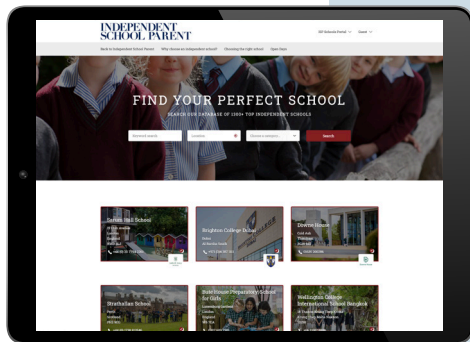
INDEPENDENT SCHOOL PARENT

ISP Schools Portal Guest

Back to Independent School Parent Why choose an independent school? Choosing the right school Open Days

FIND YOUR PERFECT SCHOOL

SEARCH OUR DATABASE OF 1000+ TOP INDEPENDENT SCHOOLS

Keyword search Location Choose a category Search

Sarum Hall School

Brighton College Dubai

Downe House

Strathallan School

Bute House Preparatory School for Girls

Wellington College International School Bangkok